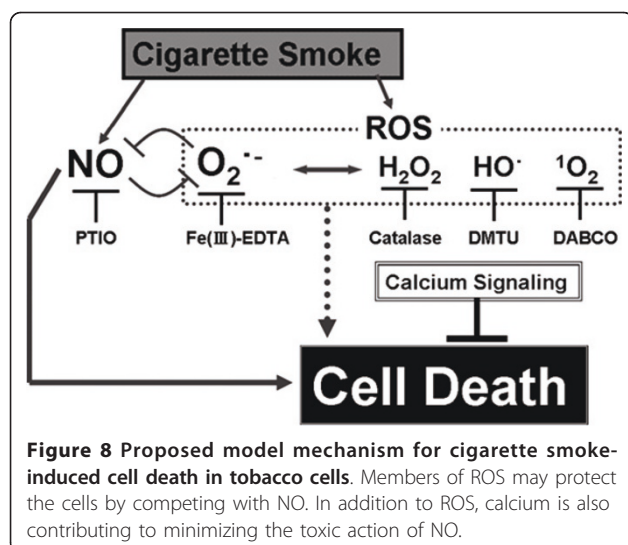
Cigarette Smoke

ROS

NO

PTIO

$O_2^{\cdot -}$

Fe(Ⅲ)-EDTA

$H_2O_2$

Catalase

$HO^{\cdot}$

DMTU

$^1O_2$

DABCO

Calcium Signaling

Cell Death

**Figure 8 Proposed model mechanism for cigarette smoke-induced cell death in tobacco cells**. Members of ROS may protect the cells by competing with NO. In addition to ROS, calcium is also contributing to minimizing the toxic action of NO.